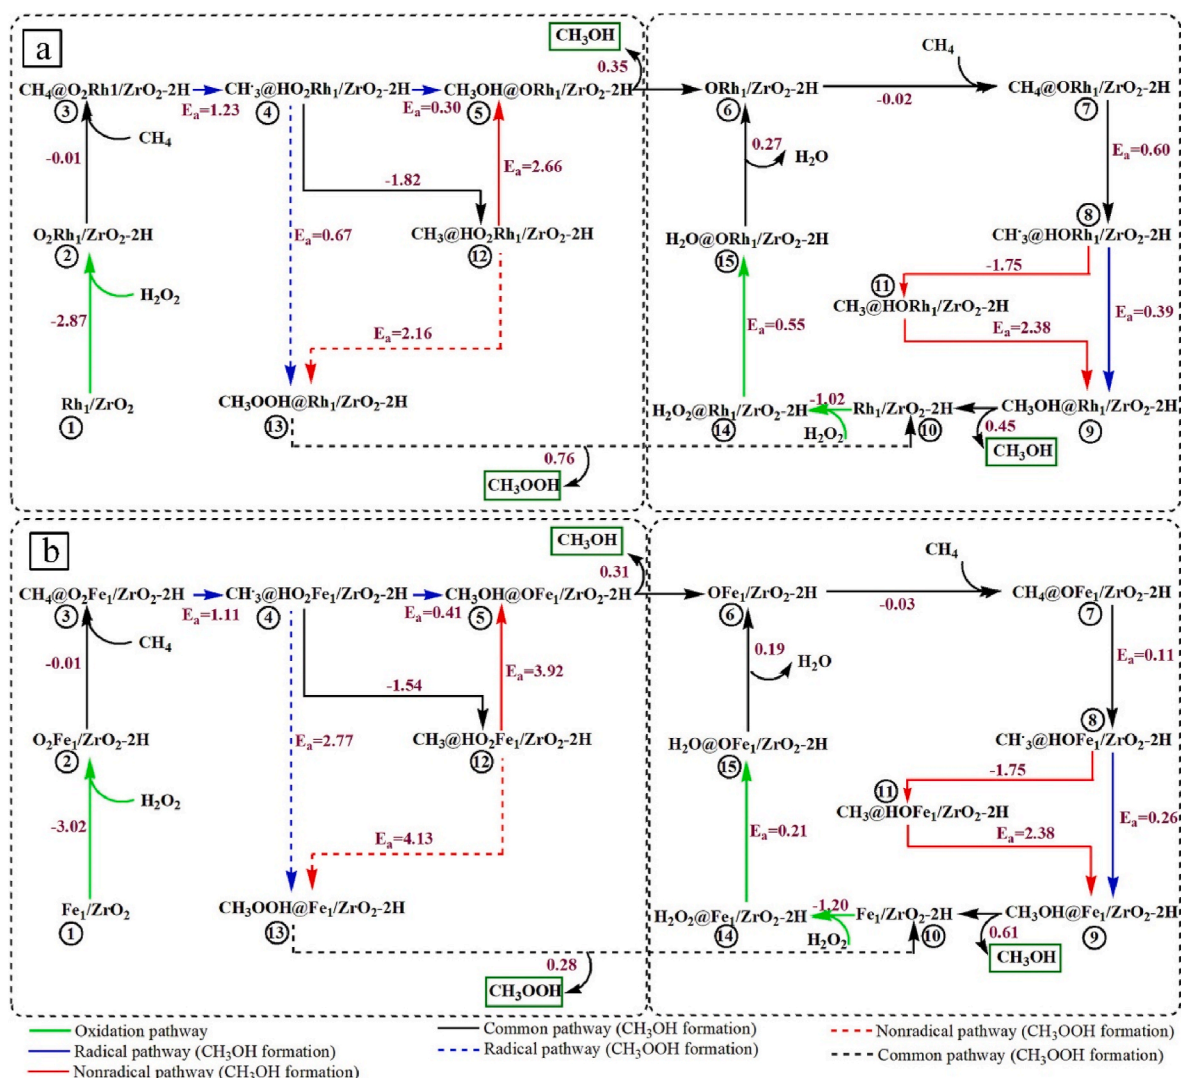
a

$CH_3OH$

$CH_4@O_2Rh_1/ZrO_2$-2H ③ $E_a=1.23$ $CH_3^{\cdot}@HO_2Rh_1/ZrO_2$-2H ④ $E_a=0.30$ $CH_3OH@ORh_1/ZrO_2$-2H ⑤ 0.35

$CH_4$

-0.01

$O_2Rh_1/ZrO_2$-2H ②

$H_2O_2$

-2.87

$Rh_1/ZrO_2$ ①

$E_a=0.67$

-1.82

$E_a=2.66$

$CH_3@HO_2Rh_1/ZrO_2$-2H ⑫

$E_a=2.16$

$CH_3OOH@Rh_1/ZrO_2$-2H ⑬

0.76

$CH_3OOH$

$CH_4$

$ORh_1/ZrO_2$-2H ⑥ -0.02 $CH_4@ORh_1/ZrO_2$-2H ⑦

0.27 $H_2O$

$E_a=0.60$

$H_2O@ORh_1/ZrO_2$-2H ⑮

⑧ $CH_3^{\cdot}@HORh_1/ZrO_2$-2H

⑪ -1.75

$CH_3@HORh_1/ZrO_2$-2H

$E_a=0.55$

$E_a=2.38$

$E_a=0.39$

$H_2O_2@Rh_1/ZrO_2$-2H ⑭ -1.02 $H_2O_2$ $Rh_1/ZrO_2$-2H ⑩ $CH_3OH@Rh_1/ZrO_2$-2H ⑨ 0.45

$CH_3OH$

b

$CH_3OH$

$CH_4@O_2Fe_1/ZrO_2$-2H ③ $E_a=1.11$ $CH_3^{\cdot}@HO_2Fe_1/ZrO_2$-2H ④ $E_a=0.41$ $CH_3OH@OFe_1/ZrO_2$-2H ⑤ 0.31

$CH_4$

-0.01

$O_2Fe_1/ZrO_2$-2H ②

$H_2O_2$

-3.02

$Fe_1/ZrO_2$ ①

$E_a=2.77$

-1.54

$E_a=3.92$

$CH_3@HO_2Fe_1/ZrO_2$-2H ⑫

$E_a=4.13$

$CH_3OOH@Fe_1/ZrO_2$-2H ⑬

0.28

$CH_3OOH$

$CH_4$

$OFe_1/ZrO_2$-2H ⑥ -0.03 $CH_4@OFe_1/ZrO_2$-2H ⑦

0.19 $H_2O$

$E_a=0.11$

$H_2O@OFe_1/ZrO_2$-2H ⑮

⑧ $CH_3^{\cdot}@HOFe_1/ZrO_2$-2H

⑪ -1.75

$CH_3@HOFe_1/ZrO_2$-2H

$E_a=0.21$

$E_a=2.38$

$E_a=0.26$

$H_2O_2@Fe_1/ZrO_2$-2H ⑭ -1.20 $H_2O_2$ $Fe_1/ZrO_2$-2H ⑩ $CH_3OH@Fe_1/ZrO_2$-2H ⑨ 0.61

$CH_3OH$

Oxidation pathway
Radical pathway ($CH_3OH$ formation)
Nonradical pathway ($CH_3OH$ formation)
Common pathway ($CH_3OH$ formation)
Radical pathway ($CH_3OOH$ formation)
Nonradical pathway ($CH_3OOH$ formation)
Common pathway ($CH_3OOH$ formation)